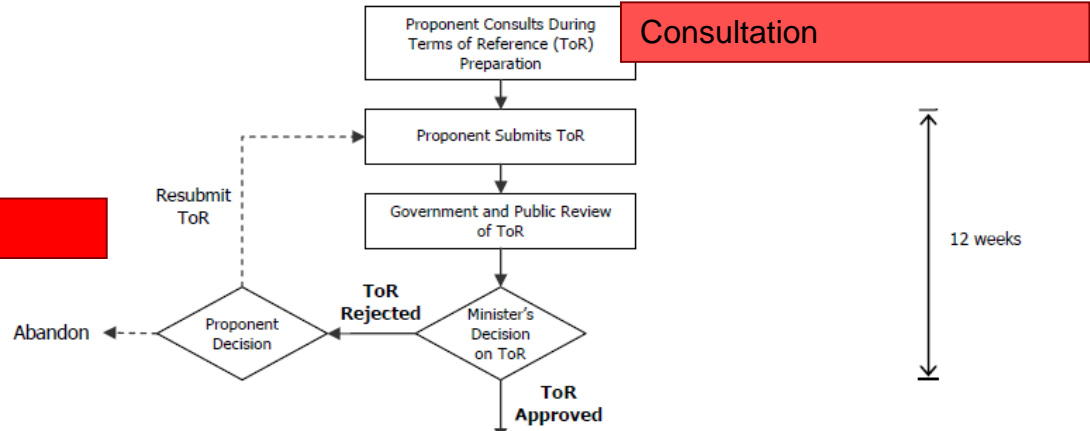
Proponent Consults During Terms of Reference (ToR) Preparation

Consultation

Proponent Submits ToR

Resubmit ToR

Government and Public Review of ToR

12 weeks

ToR Rejected

Abandon

Proponent Decision

Minister's Decision on ToR

ToR Approved